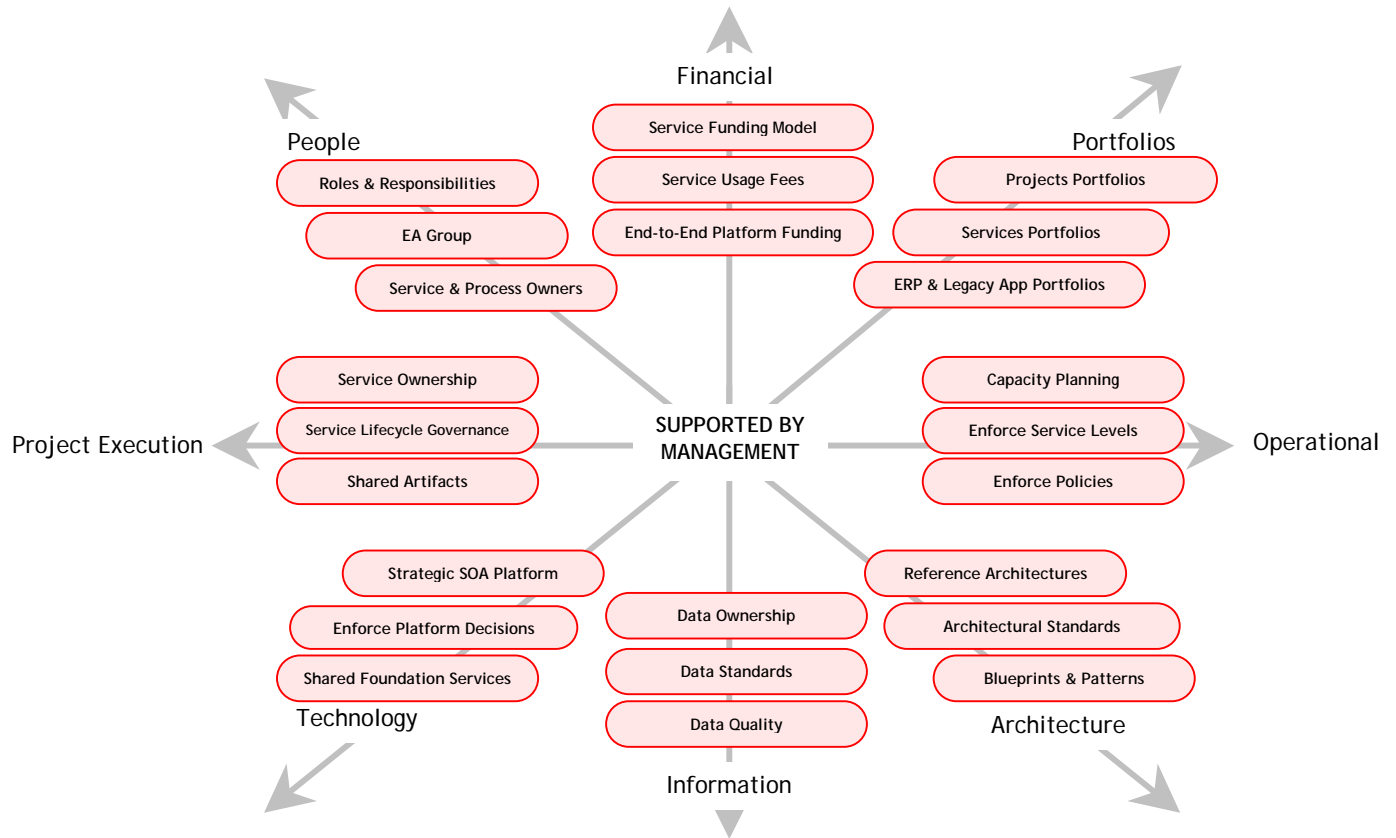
Financial

Service Funding Model

Service Usage Fees

End-to-End Platform Funding

People

Roles & Responsibilities

EA Group

Service & Process Owners

Portfolios

Projects Portfolios

Services Portfolios

ERP & Legacy App Portfolios

Service Ownership

Service Lifecycle Governance

Shared Artifacts

Project Execution

SUPPORTED BY MANAGEMENT

Capacity Planning

Enforce Service Levels

Enforce Policies

Operational

Strategic SOA Platform

Enforce Platform Decisions

Shared Foundation Services

Technology

Data Ownership

Data Standards

Data Quality

Information

Reference Architectures

Architectural Standards

Blueprints & Patterns

Architecture